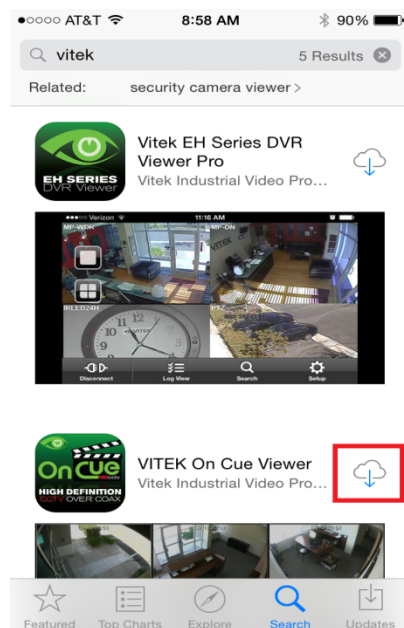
●○○○○ AT&T 8:58 AM 90%

vitek 5 Results

Related: security camera viewer >

EH SERIES DVR Viewer

Vitek EH Series DVR Viewer Pro
Vitek Industrial Video Pro...

●○○○○ Verizon 11:16 AM

MP-WDR

MP-DN

IRLED24H

VT-

Disconnect

Log View

Search

Setup

On Cue HIGH DEFINITION OVER COAX

VITEK On Cue Viewer
Vitek Industrial Video Pro...

Featured Top Charts Explore Search Updates